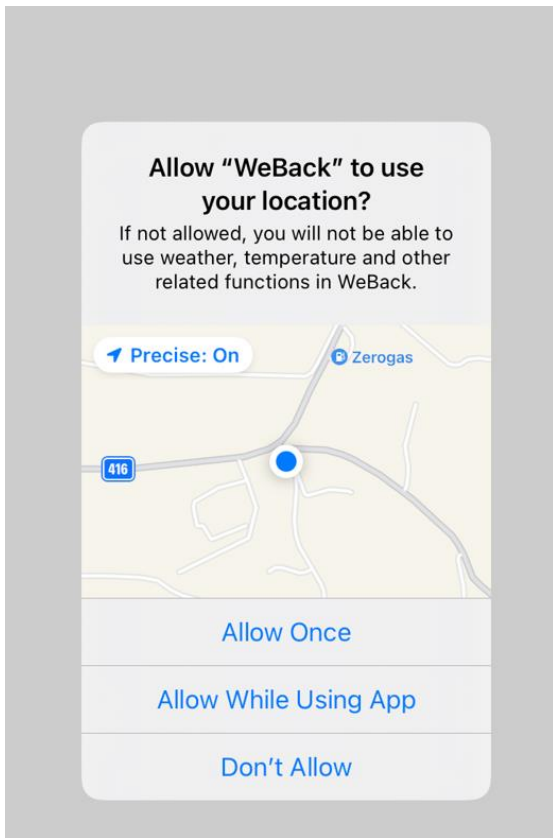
Allow “WeBack” to use your location?

If not allowed, you will not be able to use weather, temperature and other related functions in WeBack.

Precise: On

Zerogas

416

Allow Once

Allow While Using App

Don’t Allow